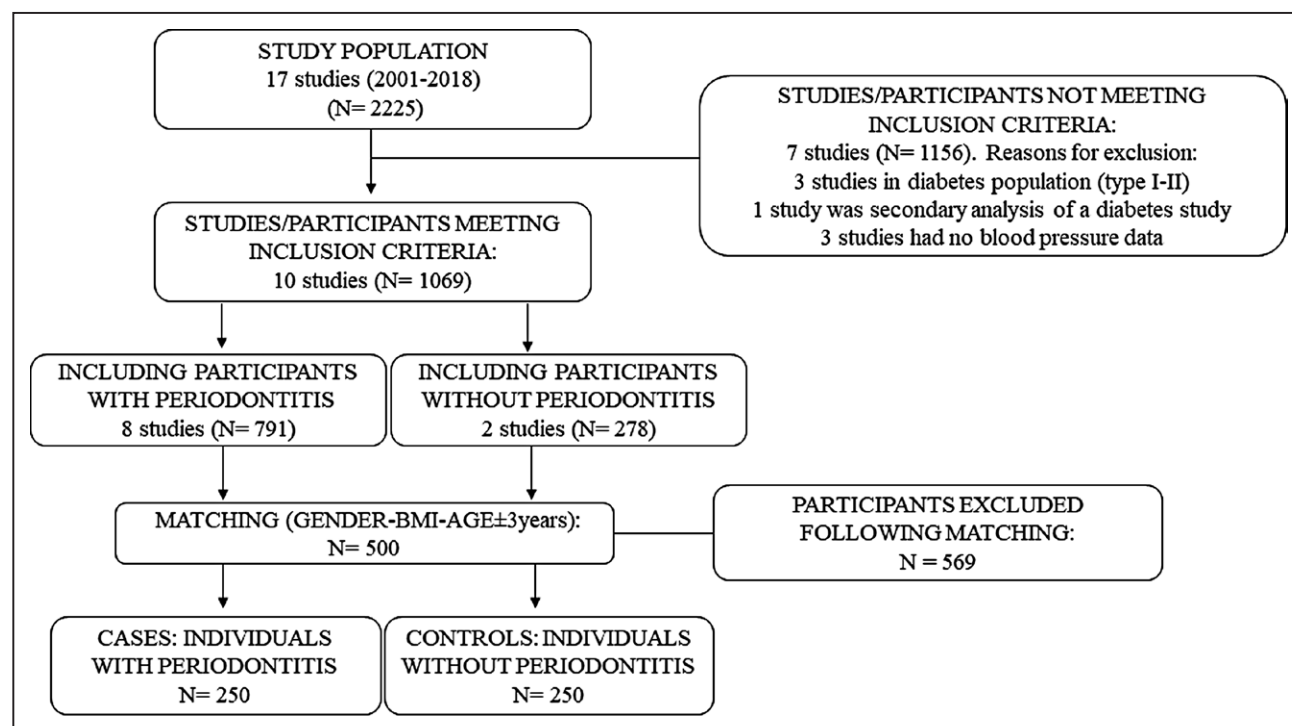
STUDY POPULATION
17 studies (2001-2018)
(N= 2225)

STUDIES/PARTICIPANTS NOT MEETING INCLUSION CRITERIA:
7 studies (N= 1156). Reasons for exclusion:
3 studies in diabetes population (type I-II)
1 study was secondary analysis of a diabetes study
3 studies had no blood pressure data

STUDIES/PARTICIPANTS MEETING INCLUSION CRITERIA:
10 studies (N= 1069)

INCLUDING PARTICIPANTS WITH PERIODONTITIS
8 studies (N= 791)

INCLUDING PARTICIPANTS WITHOUT PERIODONTITIS
2 studies (N= 278)

MATCHING (GENDER-BMI-AGE±3years):
N= 500

PARTICIPANTS EXCLUDED FOLLOWING MATCHING:
N = 569

CASES: INDIVIDUALS WITH PERIODONTITIS
N= 250

CONTROLS: INDIVIDUALS WITHOUT PERIODONTITIS
N= 250